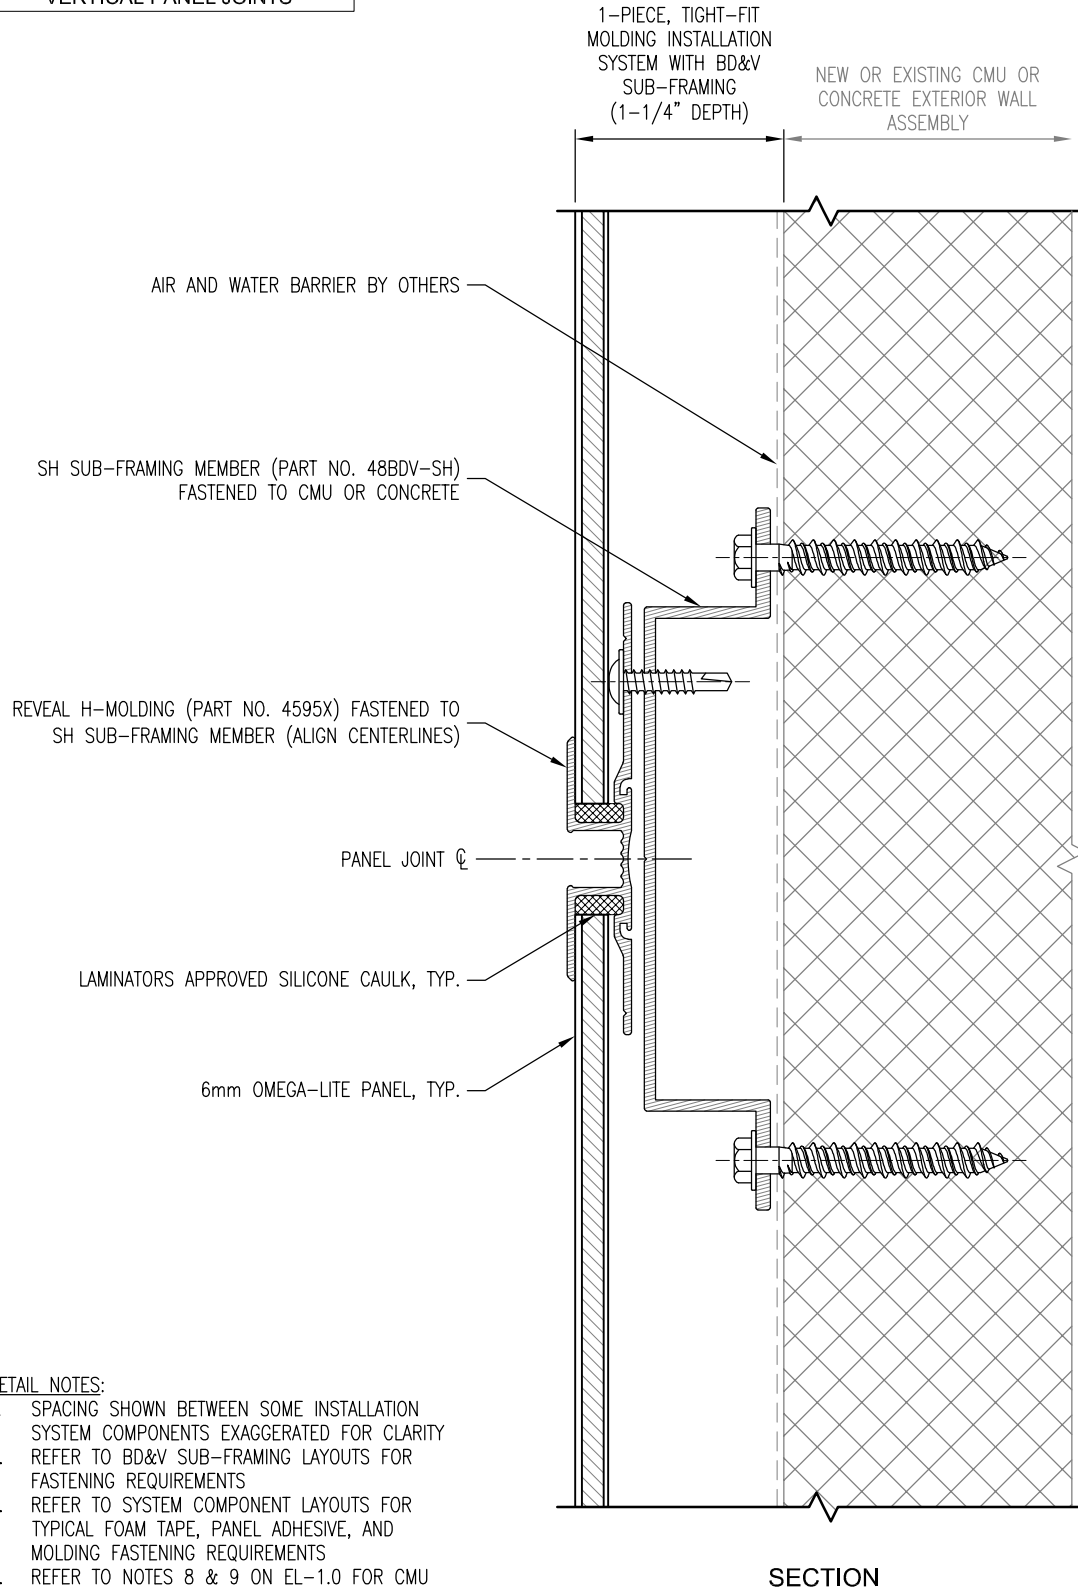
VERTICAL PANEL JOINTS

1-PIECE, TIGHT-FIT MOLDING INSTALLATION SYSTEM WITH BD&V SUB-FRAMING (1-1/4" DEPTH)

NEW OR EXISTING CMU OR CONCRETE EXTERIOR WALL ASSEMBLY

AIR AND WATER BARRIER BY OTHERS

SH SUB-FRAMING MEMBER (PART NO. 48BDV-SH) FASTENED TO CMU OR CONCRETE

REVEAL H-MOLDING (PART NO. 4595X) FASTENED TO SH SUB-FRAMING MEMBER (ALIGN CENTERLINES)

PANEL JOINT ℄

LAMINATORS APPROVED SILICONE CAULK, TYP.

6mm OMEGA-LITE PANEL, TYP.

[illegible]ETAIL NOTES:
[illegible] SPACING SHOWN BETWEEN SOME INSTALLATION SYSTEM COMPONENTS EXAGGERATED FOR CLARITY
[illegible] REFER TO BD&V SUB-FRAMING LAYOUTS FOR FASTENING REQUIREMENTS
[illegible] REFER TO SYSTEM COMPONENT LAYOUTS FOR TYPICAL FOAM TAPE, PANEL ADHESIVE, AND MOLDING FASTENING REQUIREMENTS
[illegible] REFER TO NOTES 8 & 9 ON EL-1.0 FOR CMU

SECTION